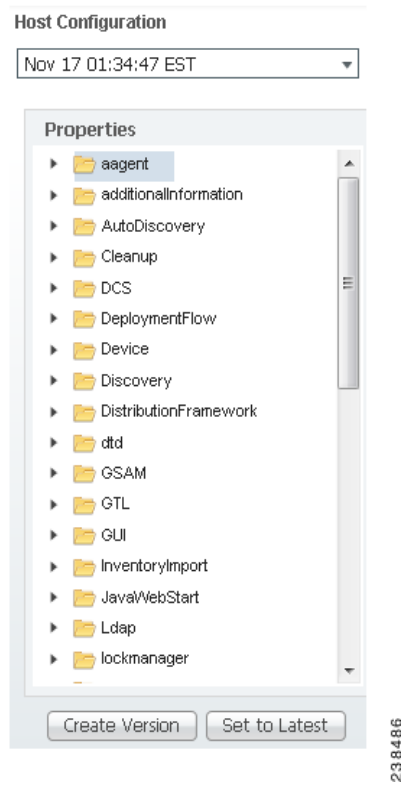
Host Configuration

Nov 17 01:34:47 EST

Properties

aagent
additionalInformation
AutoDiscovery
Cleanup
DCS
DeploymentFlow
Device
Discovery
DistributionFramework
dtd
GSAM
GTL
GUI
InventoryImport
JavaWebStart
Ldap
lockmanager

Create Version
Set to Latest

238486